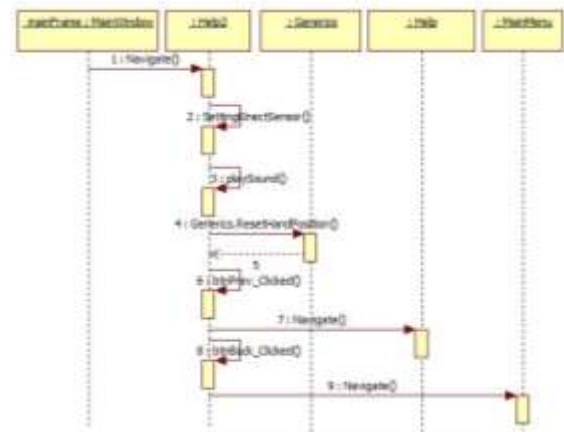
mainFrame : MainWindow
: Help2
: Generics
: Help
: MainMenu

1 : Navigate()
2 : SettingDirectSensor()
3 : playSound()
4 : Generics.ResetHandPosition()
5
6 : btnPrev_Clicked()
7 : Navigate()
8 : btnBack_Clicked()
9 : Navigate()